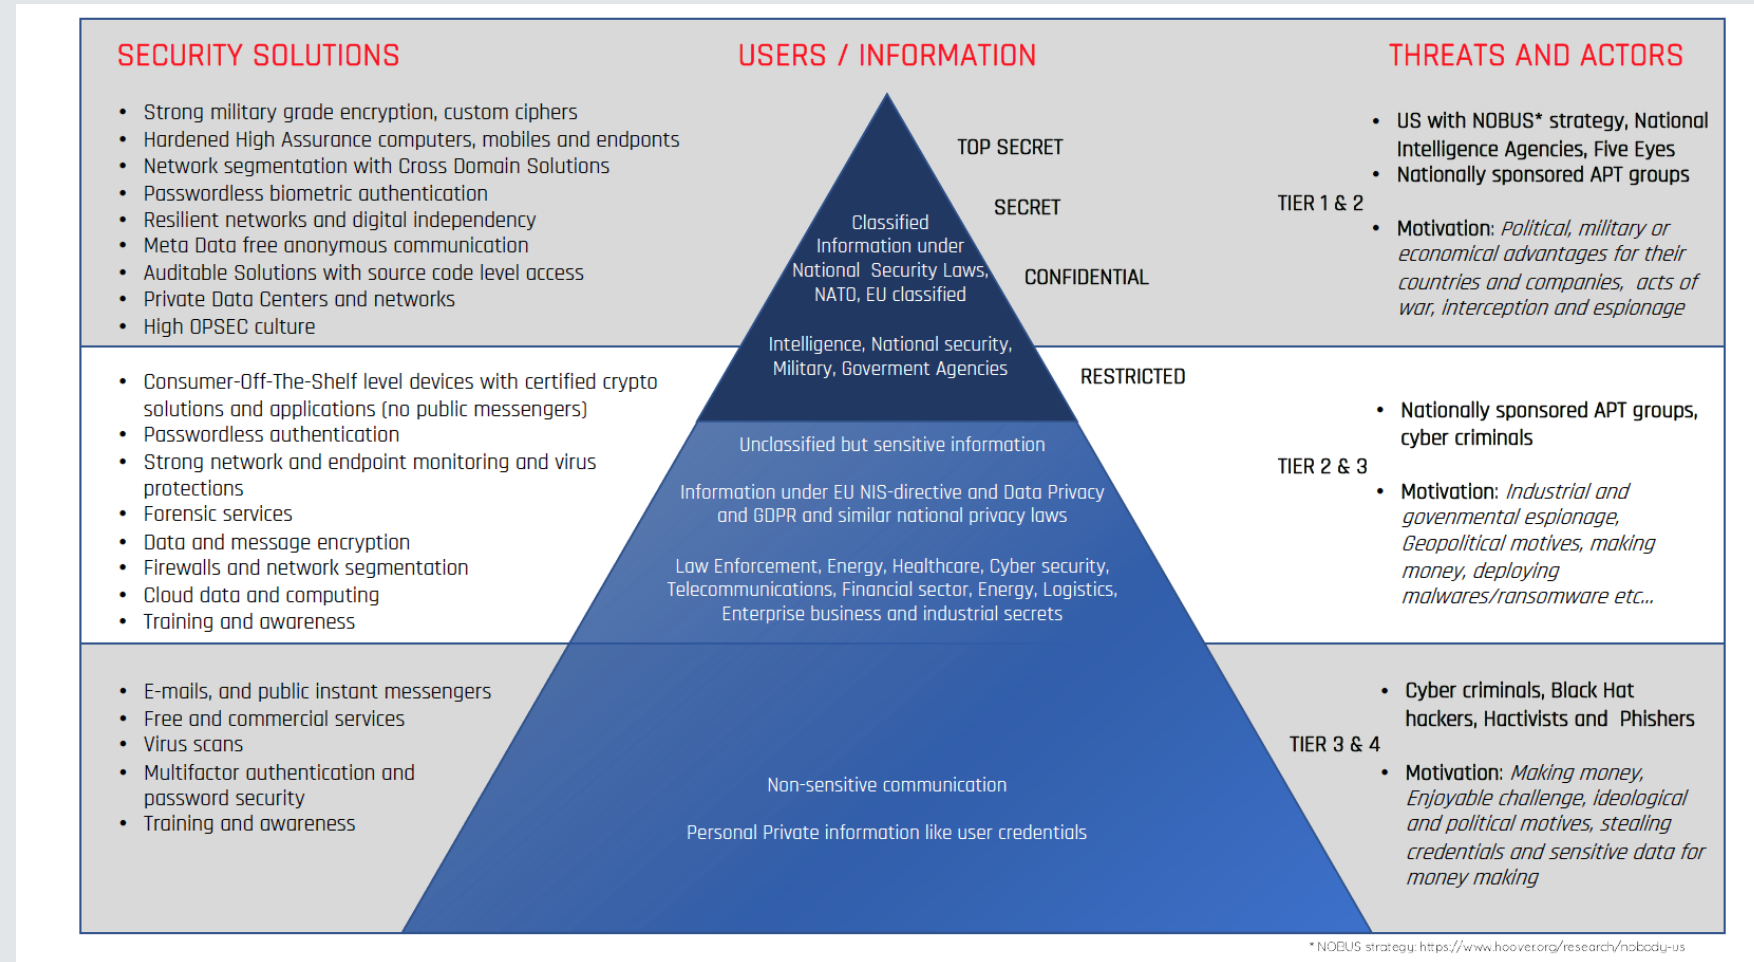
SECURITY SOLUTIONS

USERS / INFORMATION

THREATS AND ACTORS

- Strong military grade encryption, custom ciphers
- Hardened High Assurance computers, mobiles and endponts
- Network segmentation with Cross Domain Solutions
- Passwordless biometric authentication
- Resilient networks and digital independency
- Meta Data free anonymous communication
- Auditable Solutions with source code level access
- Private Data Centers and networks
- High OPSEC culture

TOP SECRET

SECRET

CONFIDENTIAL

Classified Information under National Security Laws, NATO, EU classified

Intelligence, National security, Military, Goverment Agencies

TIER 1 & 2

- US with NOBUS* strategy, National Intelligence Agencies, Five Eyes
- Nationally sponsored APT groups
- Motivation: Political, military or economical advantages for their countries and companies, acts of war, interception and espionage

- Consumer-Off-The-Shelf level devices with certified crypto solutions and applications (no public messengers)
- Passwordless authentication
- Strong network and endpoint monitoring and virus protections
- Forensic services
- Data and message encryption
- Firewalls and network segmentation
- Cloud data and computing
- Training and awareness

RESTRICTED

Unclassified but sensitive information

Information under EU NIS-directive and Data Privacy and GDPR and similar national privacy laws

Law Enforcement, Energy, Healthcare, Cyber security, Telecommunications, Financial sector, Energy, Logistics, Enterprise business and industrial secrets

TIER 2 & 3

- Nationally sponsored APT groups, cyber criminals
- Motivation: Industrial and govenmental espionage, Geopolitical motives, making money, deploying malwares/ransomware etc...

- E-mails, and public instant messengers
- Free and commercial services
- Virus scans
- Multifactor authentication and password security
- Training and awareness

Non-sensitive communication

Personal Private information like user credentials

TIER 3 & 4

- Cyber criminals, Black Hat hackers, Hactivists and Phishers
- Motivation: Making money, Enjoyable challenge, ideological and political motives, stealing credentials and sensitive data for money making

* NOBUS strategy: https://www.hoover.org/research/nobody-us